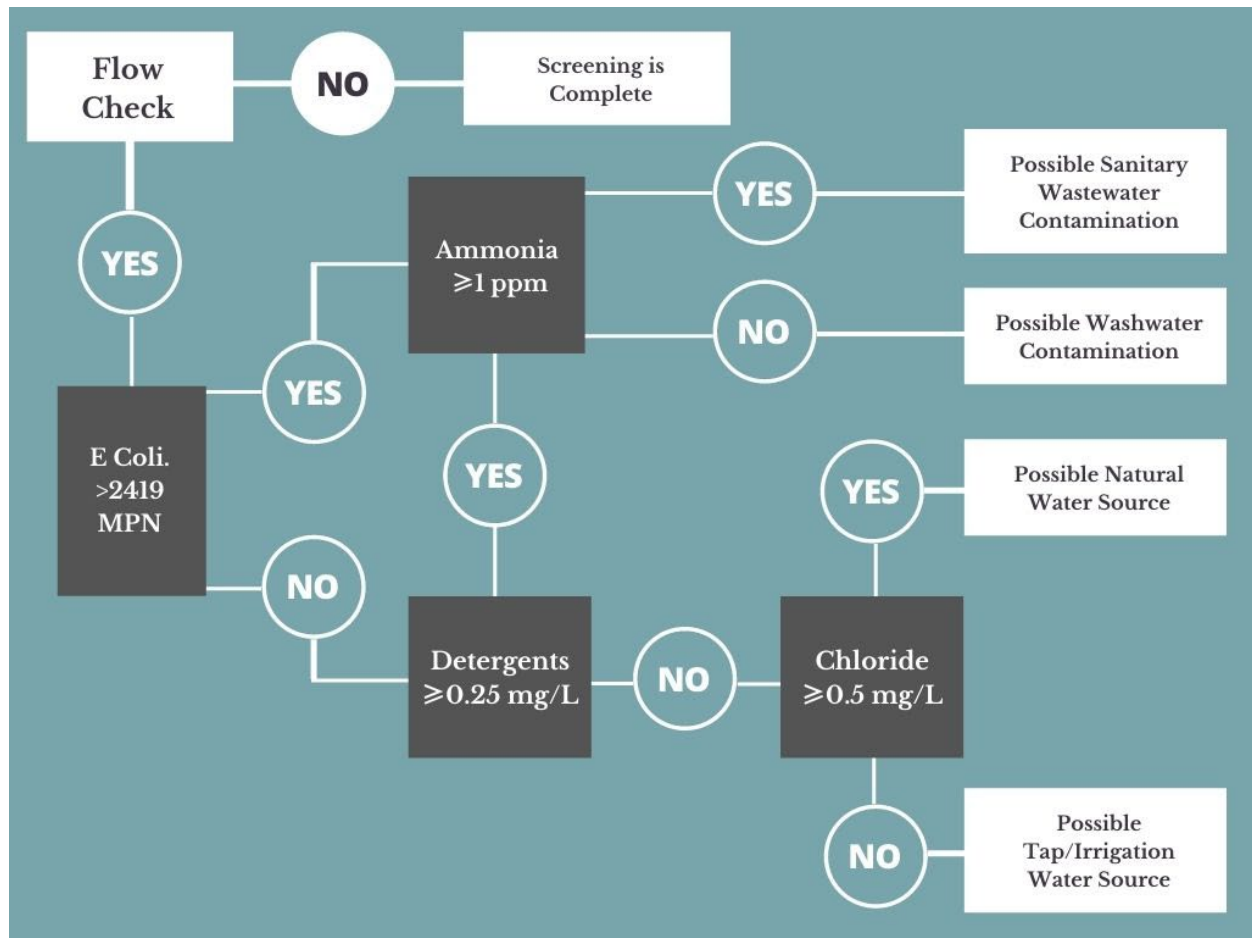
Flow Check

NO

Screening is Complete

YES

Ammonia $\geqslant$1 ppm

YES

Possible Sanitary Wastewater Contamination

NO

Possible Washwater Contamination

YES

E Coli. >2419 MPN

YES

NO

Detergents $\geqslant$0.25 mg/L

NO

Chloride $\geqslant$0.5 mg/L

YES

Possible Natural Water Source

NO

Possible Tap/Irrigation Water Source